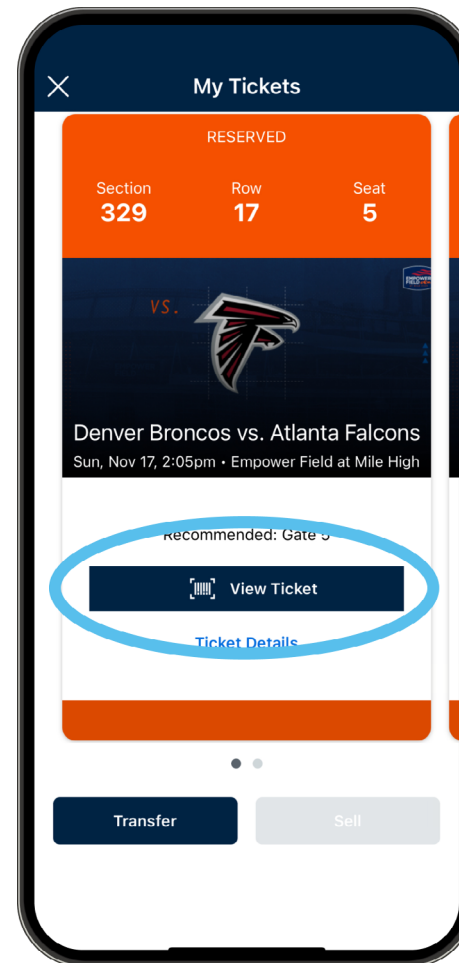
My Tickets

RESERVED

Section
329

Row
17

Seat
5

VS.

EMPOWER FIELD

Denver Broncos vs. Atlanta Falcons
Sun, Nov 17, 2:05pm • Empower Field at Mile High

Recommended: Gate 5

View Ticket

Ticket Details

Transfer

Sell